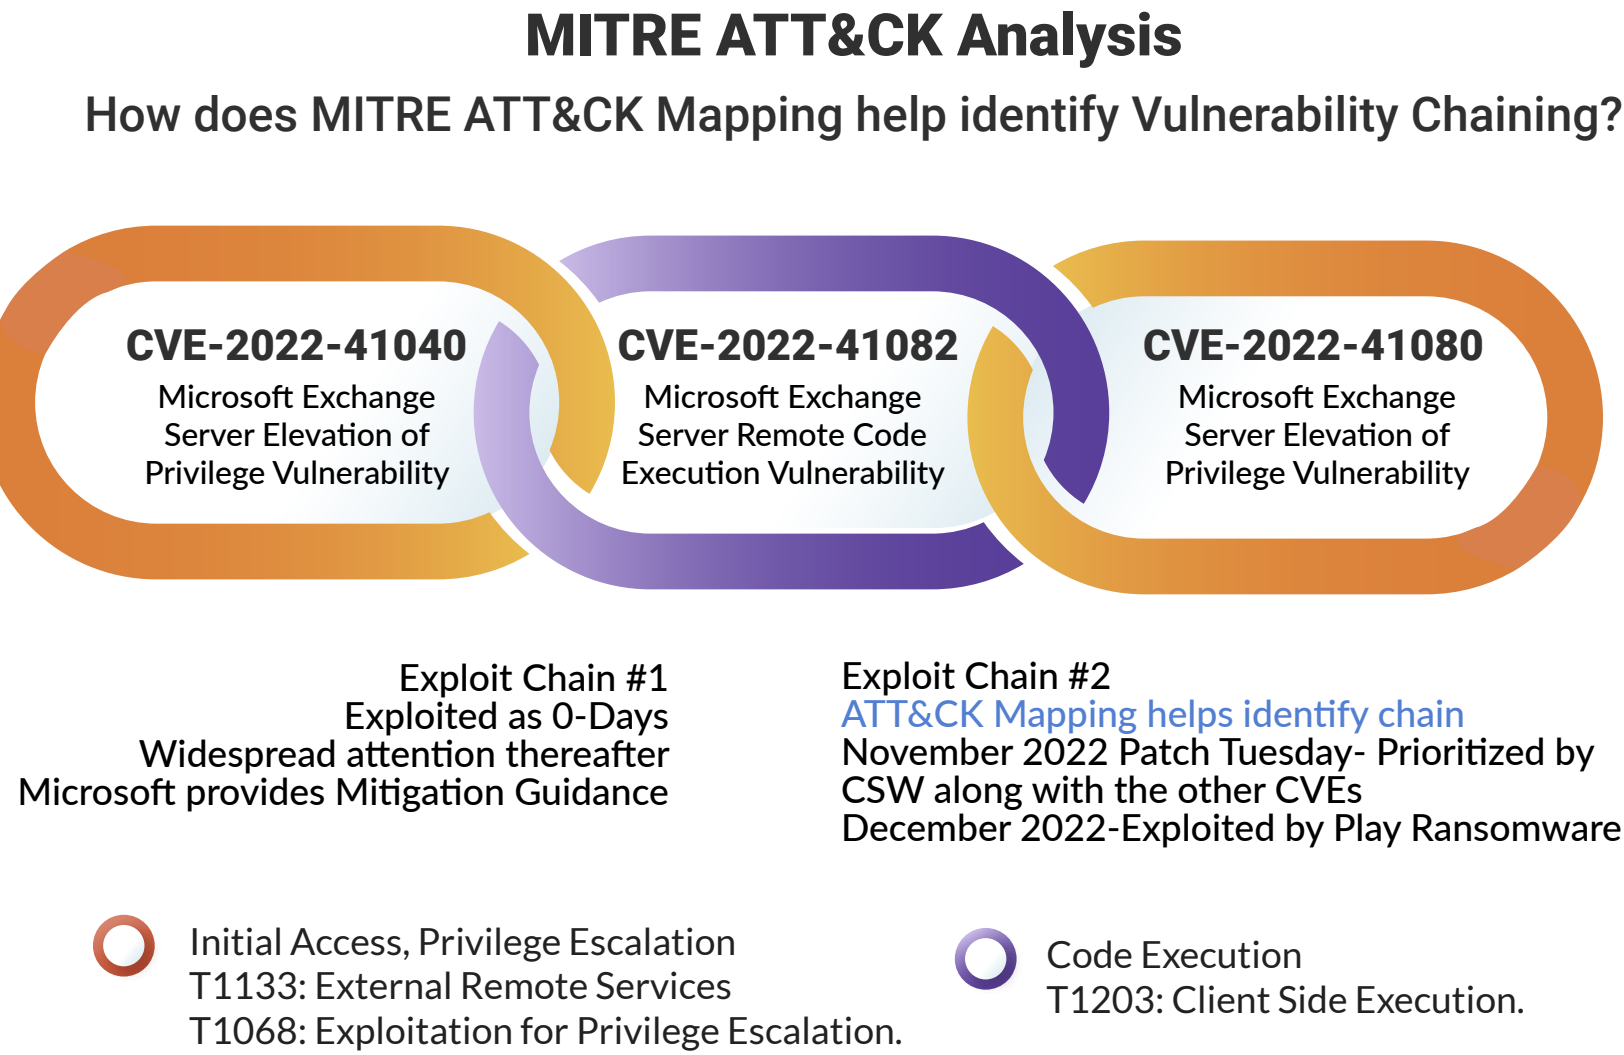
MITRE ATT&CK Analysis

How does MITRE ATT&CK Mapping help identify Vulnerability Chaining?

CVE-2022-41040
Microsoft Exchange Server Elevation of Privilege Vulnerability

CVE-2022-41082
Microsoft Exchange Server Remote Code Execution Vulnerability

CVE-2022-41080
Microsoft Exchange Server Elevation of Privilege Vulnerability

Exploit Chain #1
Exploited as 0-Days
Widespread attention thereafter
Microsoft provides Mitigation Guidance

Exploit Chain #2
ATT&CK Mapping helps identify chain
November 2022 Patch Tuesday- Prioritized by CSW along with the other CVEs
December 2022-Exploited by Play Ransomware

Initial Access, Privilege Escalation
T1133: External Remote Services
T1068: Exploitation for Privilege Escalation.

Code Execution
T1203: Client Side Execution.